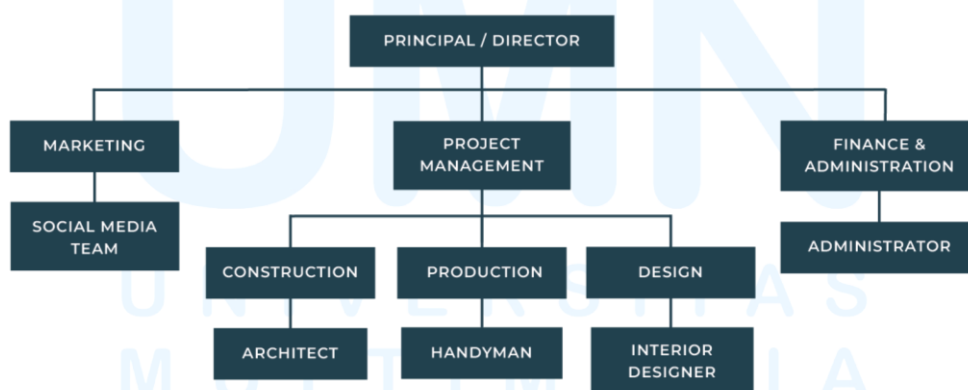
UMN
UNIVERSITAS
MULTIMEDIA

PRINCIPAL / DIRECTOR

MARKETING

SOCIAL MEDIA TEAM

PROJECT MANAGEMENT

CONSTRUCTION

ARCHITECT

PRODUCTION

HANDYMAN

DESIGN

INTERIOR DESIGNER

FINANCE & ADMINISTRATION

ADMINISTRATOR